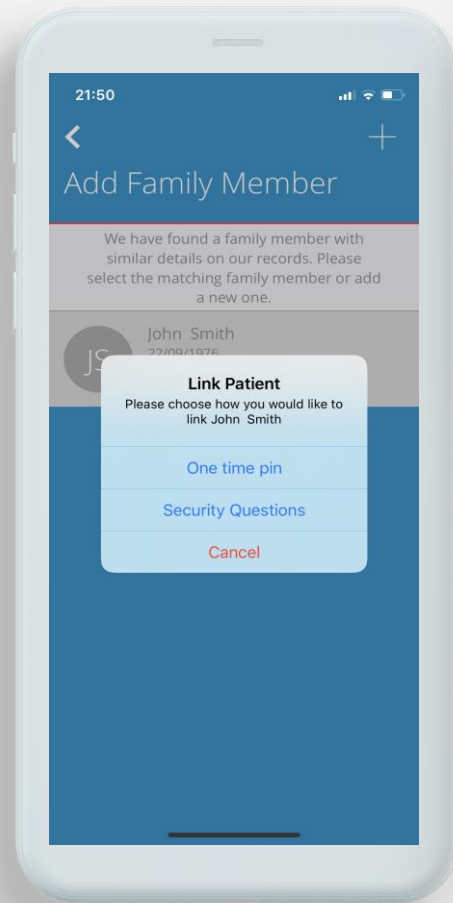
21:50

<

+

Add Family Member

We have found a family member with similar details on our records. Please select the matching family member or add a new one.

JS

John Smith

22/09/1976

Link Patient

Please choose how you would like to link John Smith

One time pin

Security Questions

Cancel